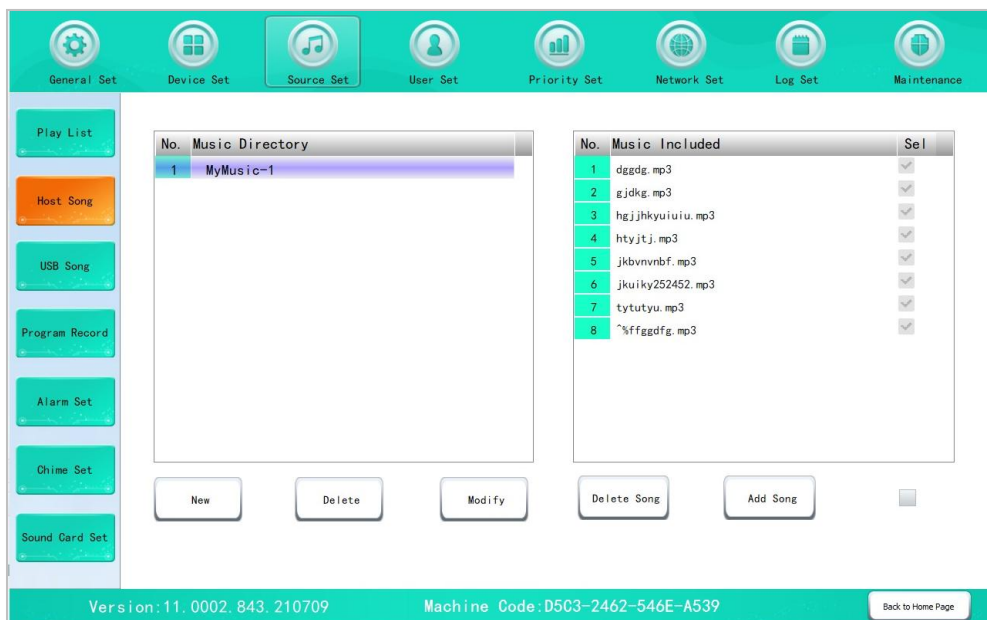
General Set
Device Set
Source Set
User Set
Priority Set
Network Set
Log Set
Maintenance

Play List
Host Song
USB Song
Program Record
Alarm Set
Chime Set
Sound Card Set

| No. | Music Directory |
|---|---|
| 1 | MyMusic-1 |

| No. | Music Included | Sel |
|---|---|---|
| 1 | dggdg.mp3 | |
| 2 | gjdkg.mp3 | |
| 3 | hgjjhkyuiuiu.mp3 | |
| 4 | htyjtj.mp3 | |
| 5 | jkbvnvnbf.mp3 | |
| 6 | jkuiky252452.mp3 | |
| 7 | tytutyu.mp3 | |
| 8 | ^%ffggdfg.mp3 | |

New
Delete
Modify
Delete Song
Add Song

Version:11.0002.843.210709
Machine Code:D5C3-2462-546E-A539
Back to Home Page